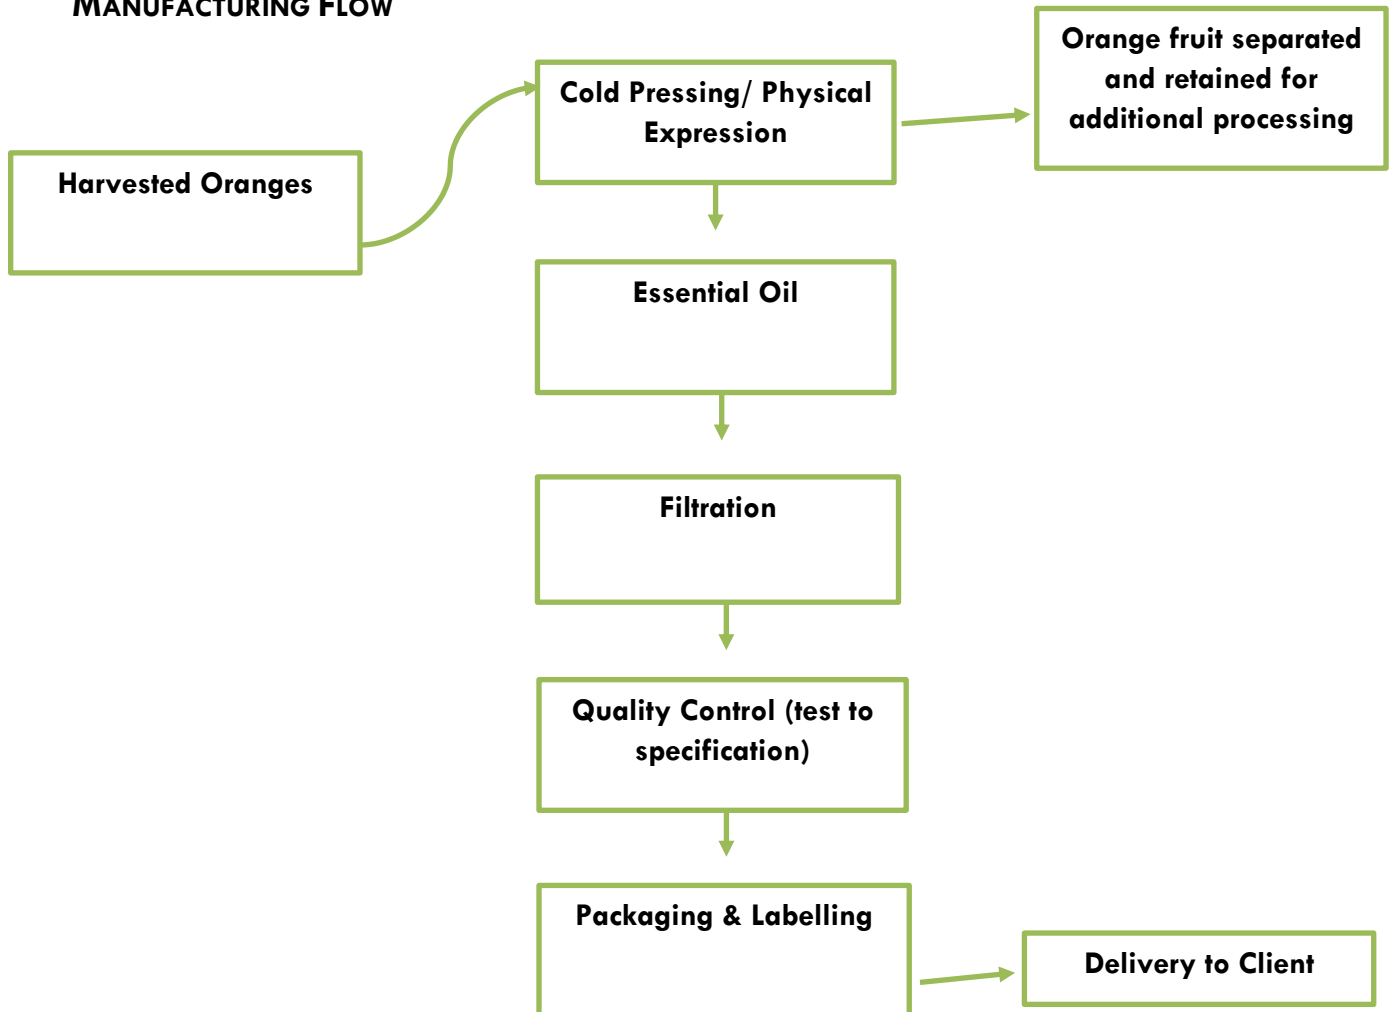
MANUFACTURING FLOW

Harvested Oranges

Cold Pressing/ Physical Expression

Orange fruit separated and retained for additional processing

Essential Oil

Filtration

Quality Control (test to specification)

Packaging & Labelling

Delivery to Client